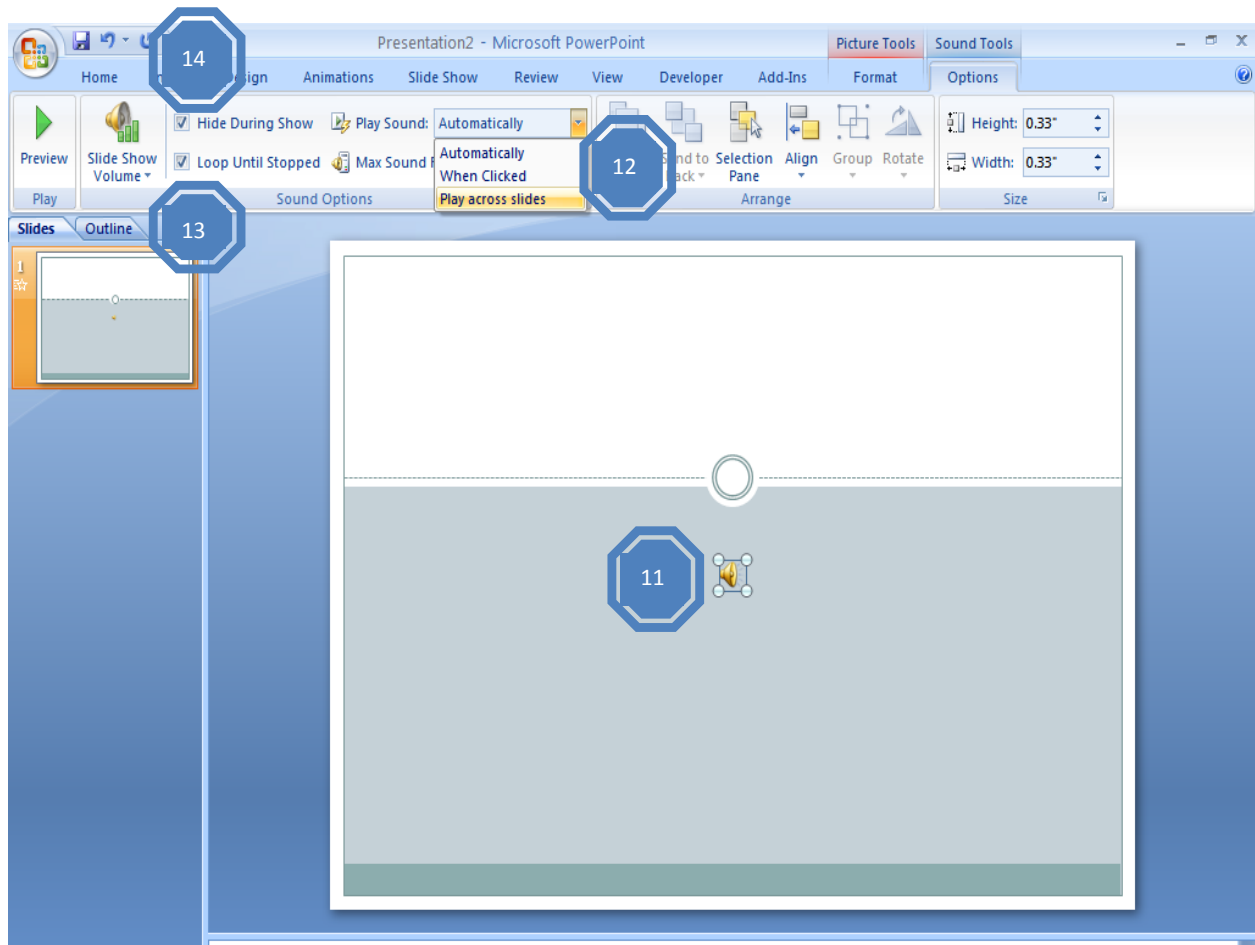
Presentation2 - Microsoft PowerPoint

Picture Tools Sound Tools

Home 14 sign Animations Slide Show Review View Developer Add-Ins Format Options

Preview

Play

Slide Show Volume

Hide During Show

Loop Until Stopped

Play Sound: Automatically

Max Sound

Automatically
When Clicked
Play across slides

Sound Options

12

Send to Back

Selection Pane

Align

Group

Rotate

Arrange

Height: 0.33"

Width: 0.33"

Size

Slides Outline 13

1

11